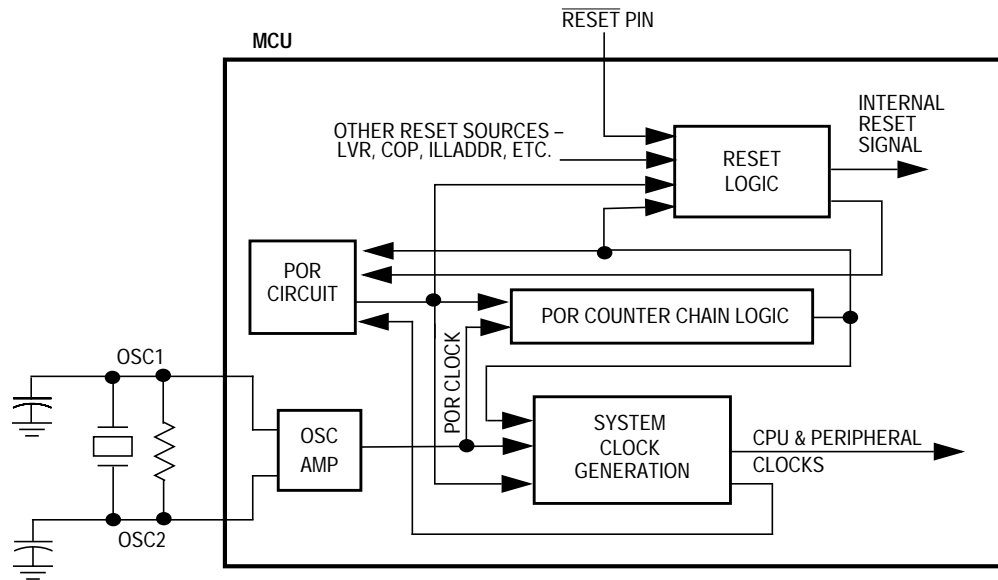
$\overline{\text{RESET}}$ PIN

MCU

INTERNAL RESET SIGNAL

OTHER RESET SOURCES – LVR, COP, ILLADDR, ETC.

RESET LOGIC

POR CIRCUIT

POR COUNTER CHAIN LOGIC

POR CLOCK

OSC1

OSC AMP

SYSTEM CLOCK GENERATION

CPU & PERIPHERAL CLOCKS

OSC2